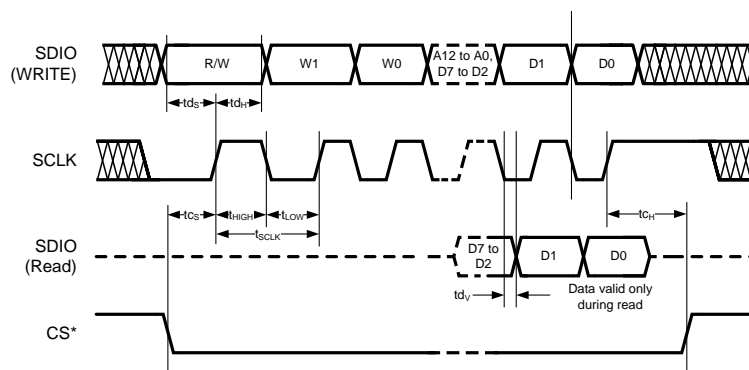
SDIO (WRITE)

R/W

W1

W0

A12 to A0, D7 to D2

D1

D0

$td_S$

$td_H$

SCLK

$tc_S$

$t_{HIGH}$

$t_{LOW}$

$t_{SCLK}$

$tc_H$

SDIO (Read)

D7 to D2

D1

D0

$td_V$

Data valid only during read

CS*